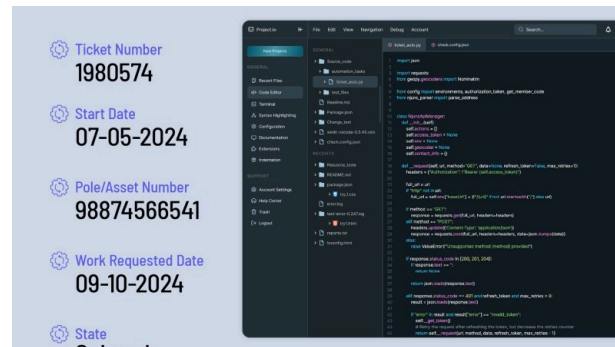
Ticket Number
1980574

Start Date
07-05-2024

Pole/Asset Number
98874566541

Work Requested Date
09-10-2024

State
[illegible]

Project.io
File Edit View Navigation Debug Account
Search...
New Project
GENERAL
Recent Files
Code Editor
Terminal
Syntax Highlighting
Configuration
Documentation
Extensions
Integration
SUPPORT
Account Settings
Help Center
Trash
Logout
GENERAL
Source_code
automation_tasks
ticket_auto.py
test_files
Readme.md
Package.json
Change_text
seedr-remote-0.3.40.min
check.config.json
RECENTS
Resource_code
README.md
package.json
list_1.css
error.log
Net-error-0.247.log
log-index
reports.txt
favconfig.html
ticket_auto.py
check.config.json
import json

import requests
from geopy.geocoders import Nominatim

from config import environments, authorization_token, get_member_code
from cjson_parser import parse_address

class NominalManager:
def __init__(self):
self.actions = []
self.access_token = None
self.zone = None
self.geocoder = None
self.contact_info = {}

def _request(self, url, method="GET", data=None, refresh_token=False, max_retries=3):
headers = {"Authorization": f"Bearer {self.access_token}"}

full_url = url
if "http" not in url:
full_url = self.items["base_url"] + f"{url}" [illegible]

if method == "GET":
response = requests.get(full_url, headers=headers)
elif method == "POST":
headers.update({"Content-Type": "application/json"})
response = requests.post(full_url, headers=headers, data=json.dumps(data))
else:
raise ValueError(f"Unsupported method: {method} provided")

if response.status_code in [200, 201, 204]:
if response.text == "":
return None

return json.loads(response.text)

elif response.status_code == 401 and refresh_token and max_retries > 0:
result = json.loads(response.text)

if "error" in result and result["error"] == "invalid_token":
self._get_token()
# Retry the request after refreshing the token, but decrease the retries counter
return self._request(url, method, data, refresh_token, max_retries - 1)